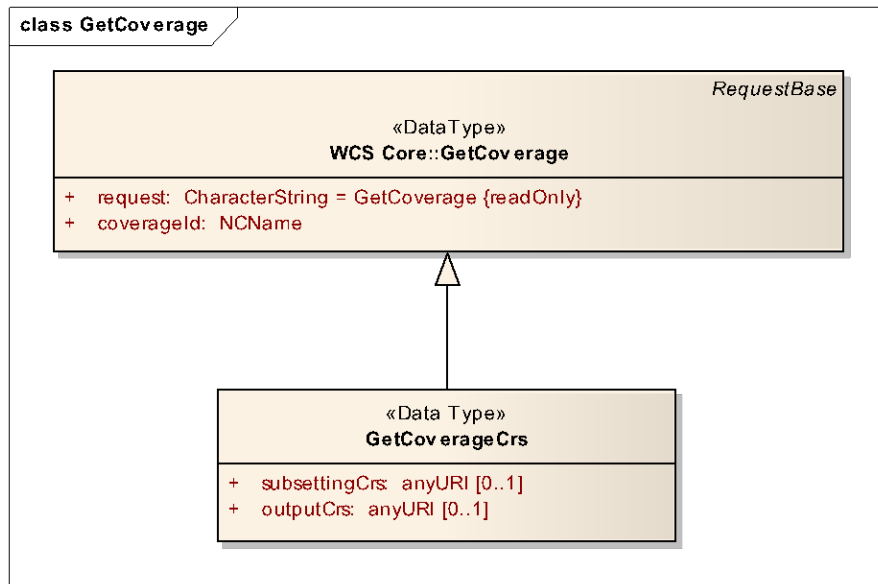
class GetCoverage

RequestBase

«DataType»
WCS Core::GetCoverage

+ request: CharacterString = GetCoverage {readOnly}
+ coverageId: NCName

«Data Type»
GetCoverageCrs

+ subsettingCrs: anyURI [0..1]
+ outputCrs: anyURI [0..1]